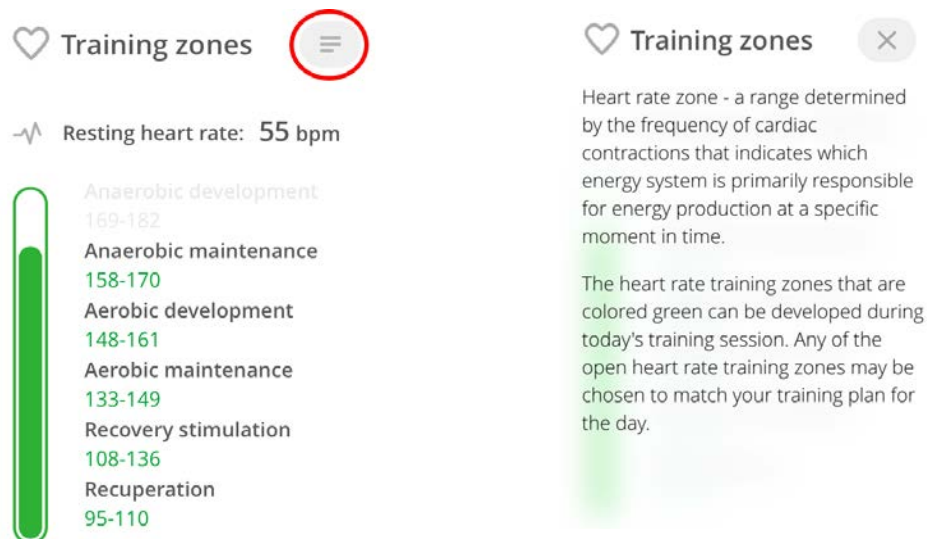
Training zones

Resting heart rate: 55 bpm

Anaerobic development
169-182
Anaerobic maintenance
158-170
Aerobic development
148-161
Aerobic maintenance
133-149
Recovery stimulation
108-136
Recuperation
95-110

Training zones

×

Heart rate zone - a range determined by the frequency of cardiac contractions that indicates which energy system is primarily responsible for energy production at a specific moment in time.

The heart rate training zones that are colored green can be developed during today's training session. Any of the open heart rate training zones may be chosen to match your training plan for the day.